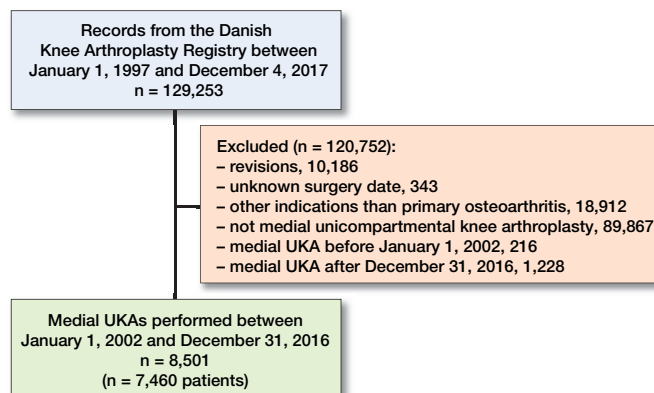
Records from the Danish Knee Arthroplasty Registry between January 1, 1997 and December 4, 2017
n = 129,253

Excluded (n = 120,752):
– revisions, 10,186
– unknown surgery date, 343
– other indications than primary osteoarthritis, 18,912
– not medial unicompartmental knee arthroplasty, 89,867
– medial UKA before January 1, 2002, 216
– medial UKA after December 31, 2016, 1,228

Medial UKAs performed between January 1, 2002 and December 31, 2016
n = 8,501
(n = 7,460 patients)